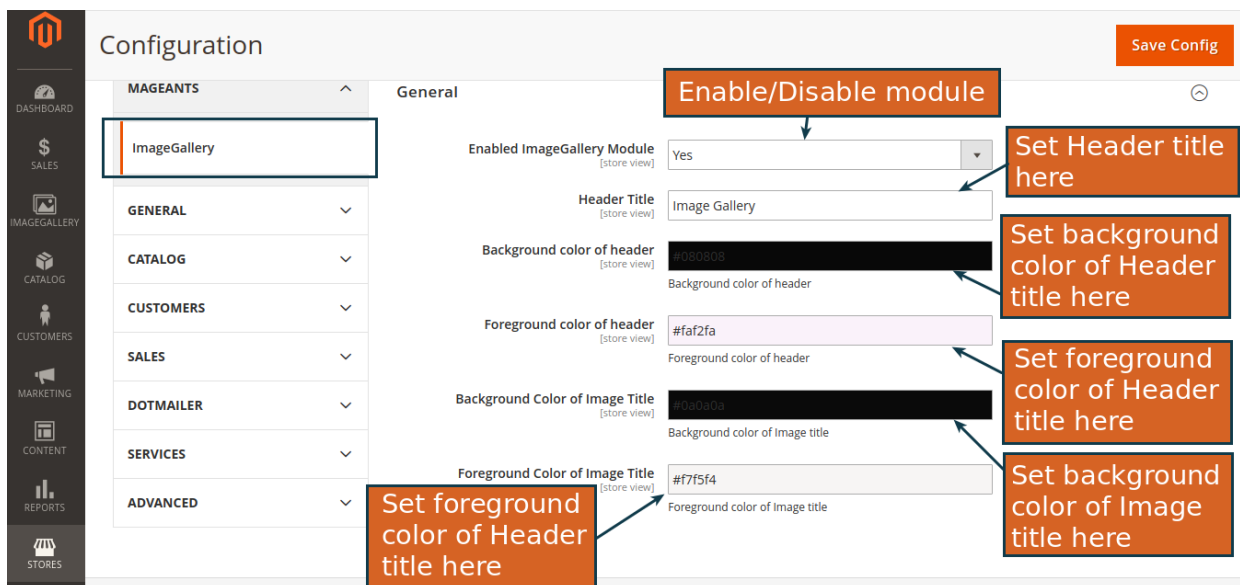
DASHBOARD
$
SALES
IMAGEGALLERY
CATALOG
CUSTOMERS
MARKETING
CONTENT
REPORTS
STORES

Configuration

Save Config

MAGEANTS

ImageGallery

GENERAL

CATALOG

CUSTOMERS

SALES

DOTMAILER

SERVICES

ADVANCED

General

Enable/Disable module

Enabled ImageGallery Module
[store view]
Yes

Set Header title here

Header Title
[store view]
Image Gallery

Background color of header
[store view]
#080808
Background color of header

Set background color of Header title here

Foreground color of header
[store view]
#faf2fa
Foreground color of header

Set foreground color of Header title here

Background Color of Image Title
[store view]
#0a0a0a
Background color of Image title

Set background color of Image title here

Foreground Color of Image Title
[store view]
#f7f5f4
Foreground color of Image title

Set foreground color of Header title here